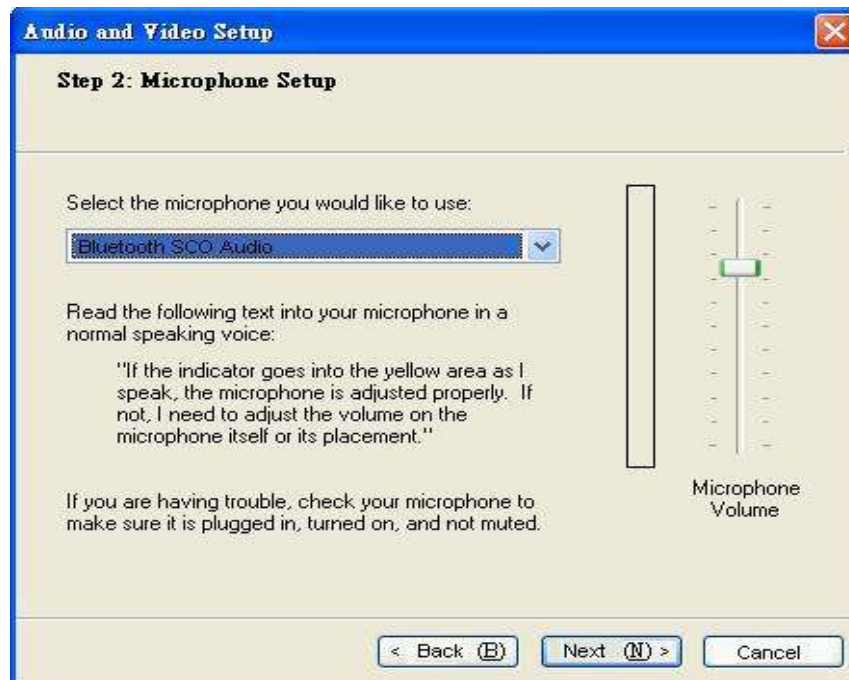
Audio and Video Setup

Step 2: Microphone Setup

Select the microphone you would like to use:

Bluetooth SCO Audio

Read the following text into your microphone in a normal speaking voice:

"If the indicator goes into the yellow area as I speak, the microphone is adjusted properly. If not, I need to adjust the volume on the microphone itself or its placement."

If you are having trouble, check your microphone to make sure it is plugged in, turned on, and not muted.

Microphone Volume

< Back (B)

Next (N) >

Cancel